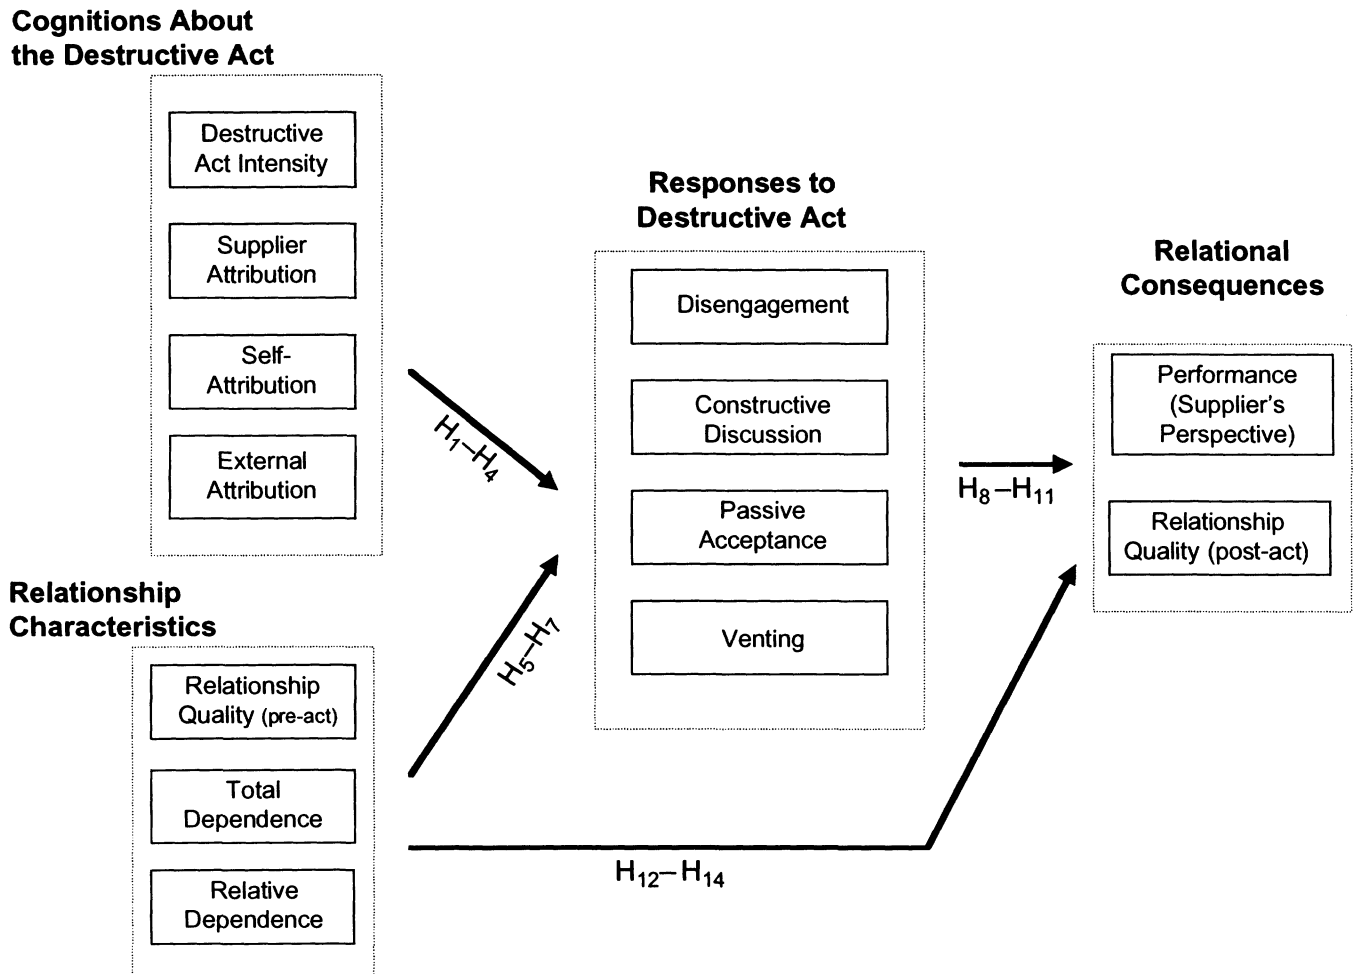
Cognitions About the Destructive Act

Destructive Act Intensity

Supplier Attribution

Self-Attribution

External Attribution

$H_1$–$H_4$

Relationship Characteristics

Relationship Quality (pre-act)

Total Dependence

Relative Dependence

$H_5$–$H_7$

Responses to Destructive Act

Disengagement

Constructive Discussion

Passive Acceptance

Venting

$H_8$–$H_{11}$

Relational Consequences

Performance (Supplier's Perspective)

Relationship Quality (post-act)

$H_{12}$–$H_{14}$